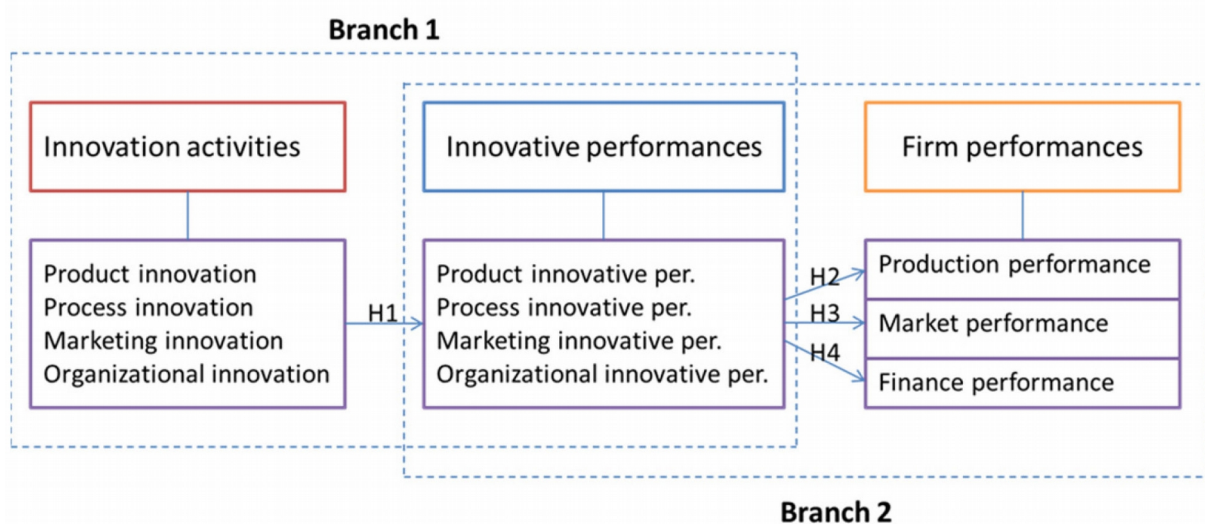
Branch 1

Innovation activities

Innovative performances

Firm performances

Product innovation
Process innovation
Marketing innovation
Organizational innovation

H1

Product innovative per.
Process innovative per.
Marketing innovative per.
Organizational innovative per.

H2

H3

H4

Production performance

Market performance

Finance performance

Branch 2